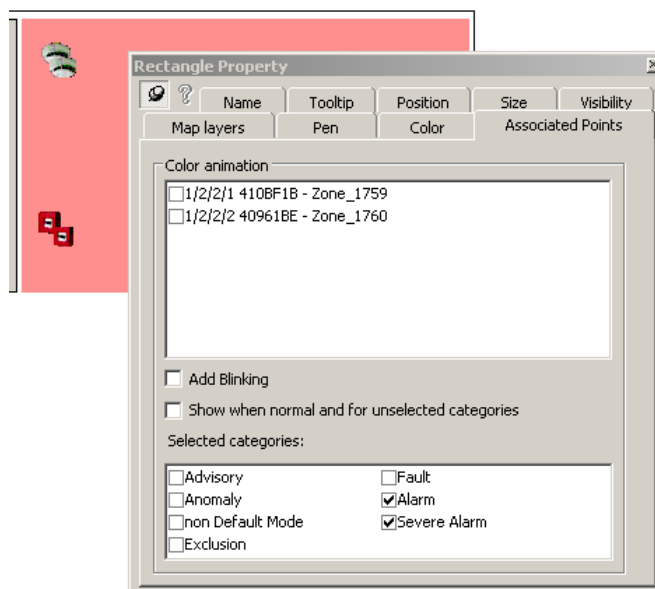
Rectangle Property

Name
Tooltip
Position
Size
Visibility
Map layers
Pen
Color
Associated Points

Color animation
☐1/2/2/1 410BF1B - Zone_1759
☐1/2/2/2 40961BE - Zone_1760

☐ Add Blinking
☐ Show when normal and for unselected categories

Selected categories:

| | |
|---|---|
| ☐Advisory | ☐Fault |
| ☐Anomaly | ☑Alarm |
| ☐non Default Mode | ☑Severe Alarm |
| ☐Exclusion | |